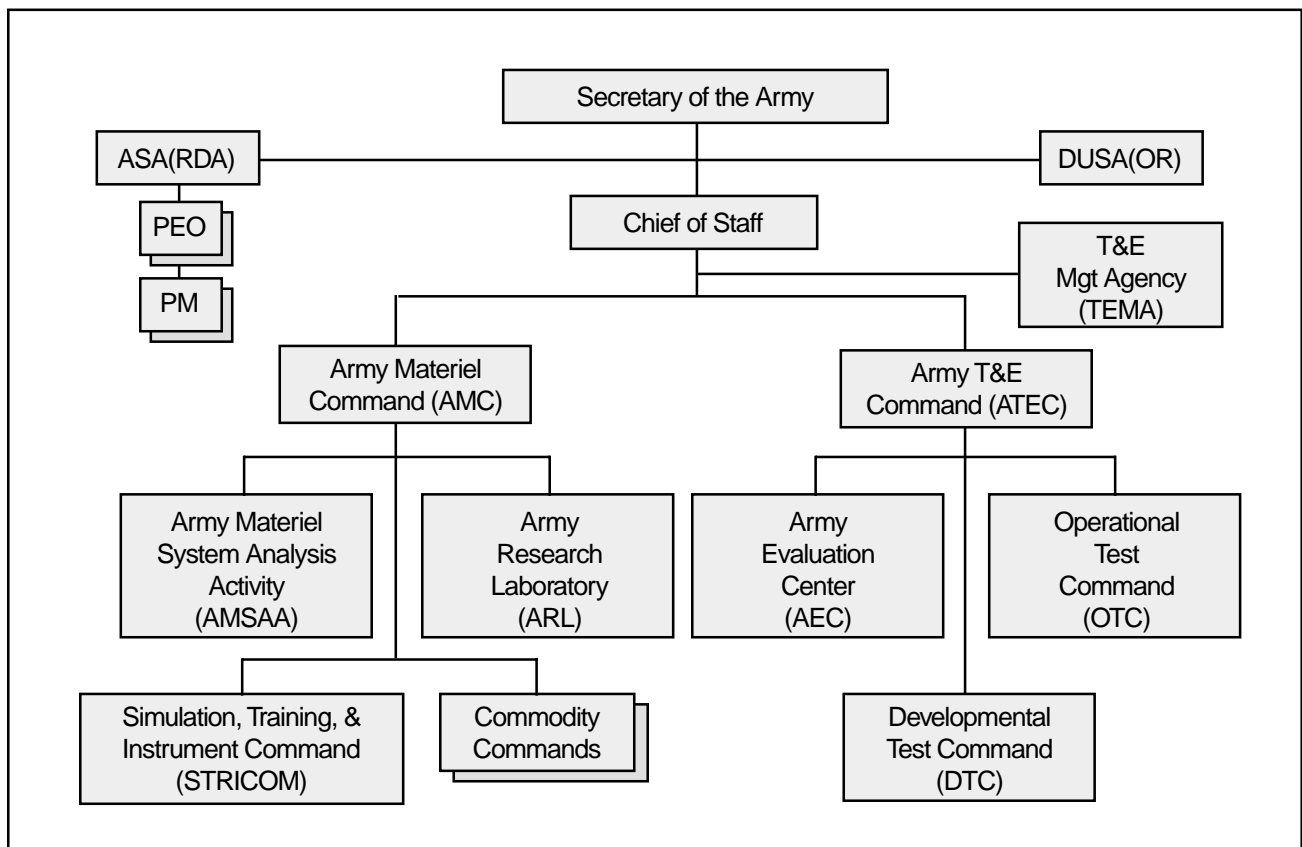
Secretary of the Army

ASA(RDA)

DUSA(OR)

PEO

PM

Chief of Staff

T&E Mgt Agency (TEMA)

Army Materiel Command (AMC)

Army T&E Command (ATEC)

Army Materiel System Analysis Activity (AMSAA)

Army Research Laboratory (ARL)

Army Evaluation Center (AEC)

Operational Test Command (OTC)

Simulation, Training, & Instrument Command (STRICOM)

Commodity Commands

Developmental Test Command (DTC)